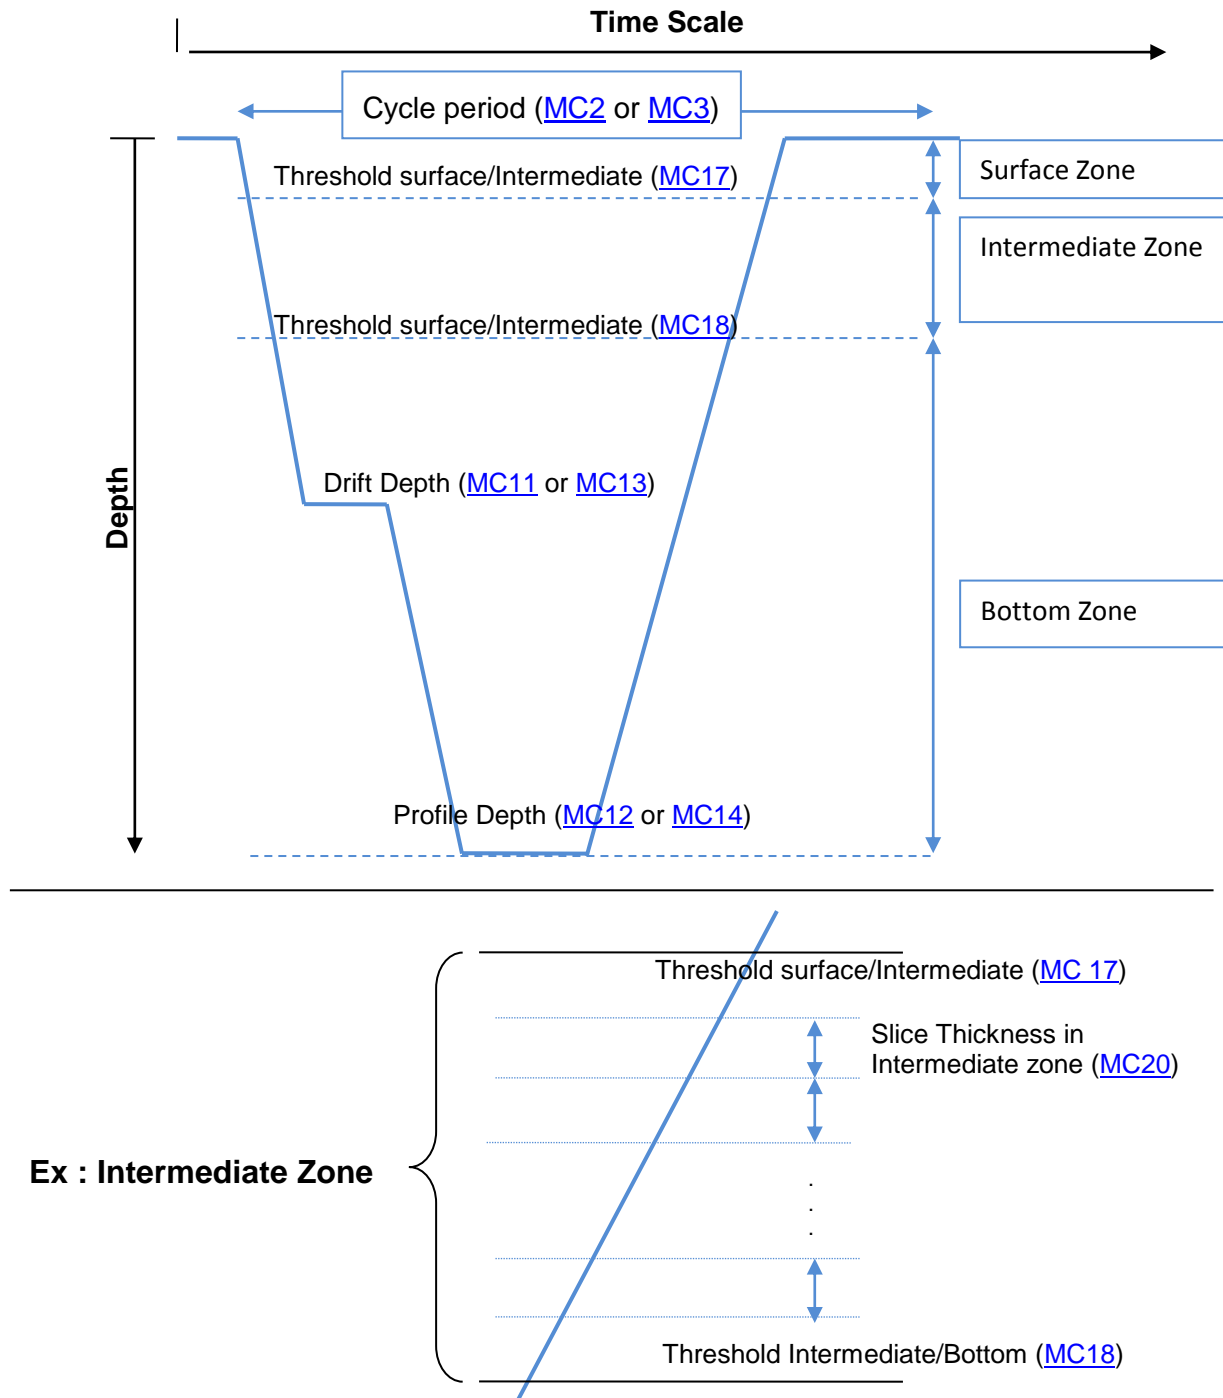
Time Scale

Cycle period (MC2 or MC3)

Threshold surface/Intermediate (MC17)

Surface Zone

Intermediate Zone

Threshold surface/Intermediate (MC18)

Depth

Drift Depth (MC11 or MC13)

Bottom Zone

Profile Depth (MC12 or MC14)

Threshold surface/Intermediate (MC 17)

Slice Thickness in Intermediate zone (MC20)

Ex : Intermediate Zone

.
.
.

Threshold Intermediate/Bottom (MC18)